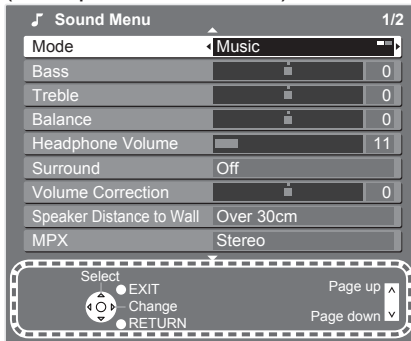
Sound Menu 1/2

| | |
|---|---|
| Mode | Music |
| Bass | 0 |
| Treble | 0 |
| Balance | 0 |
| Headphone Volume | 11 |
| Surround | Off |
| Volume Correction | 0 |
| Speaker Distance to Wall | Over 30cm |
| MPX | Stereo |

Select
EXIT
Change
RETURN
Page up
Page down